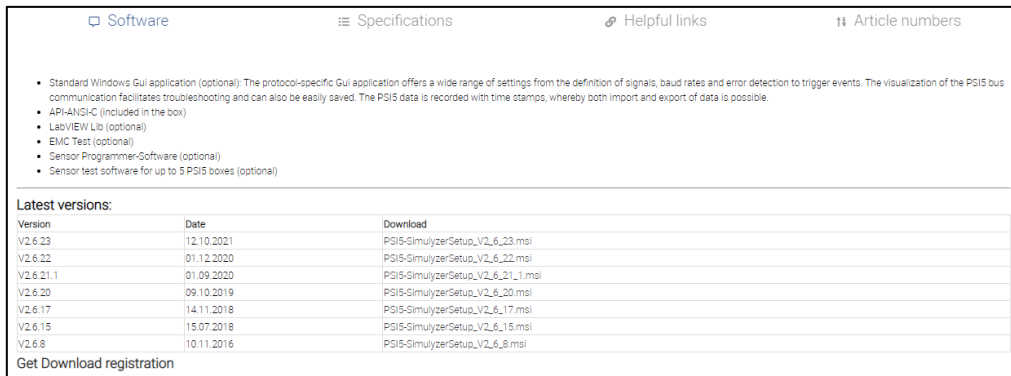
Software Specifications Helpful links Article numbers

- Standard Windows Gui application (optional): The protocol-specific Gui application offers a wide range of settings from the definition of signals, baud rates and error detection to trigger events. The visualization of the PSI5 bus communication facilitates troubleshooting and can also be easily saved. The PSI5 data is recorded with time stamps, whereby both import and export of data is possible.
- API-ANSI-C (included in the box)
- LabVIEW Lib (optional)
- EMC Test (optional)
- Sensor Programmer-Software (optional)
- Sensor test software for up to 5 PSI5 boxes (optional)

Latest versions:

| Version | Date | Download |
|---|---|---|
| V2.6.23 | 12.10.2021 | PSI5-SimulyzerSetup_V2_6_23.msi |
| V2.6.22 | 01.12.2020 | PSI5-SimulyzerSetup_V2_6_22.msi |
| V2.6.21.1 | 01.09.2020 | PSI5-SimulyzerSetup_V2_6_21_1.msi |
| V2.6.20 | 09.10.2019 | PSI5-SimulyzerSetup_V2_6_20.msi |
| V2.6.17 | 14.11.2018 | PSI5-SimulyzerSetup_V2_6_17.msi |
| V2.6.15 | 15.07.2018 | PSI5-SimulyzerSetup_V2_6_15.msi |
| V2.6.8 | 10.11.2016 | PSI5-SimulyzerSetup_V2_6_8.msi |

Get Download registration